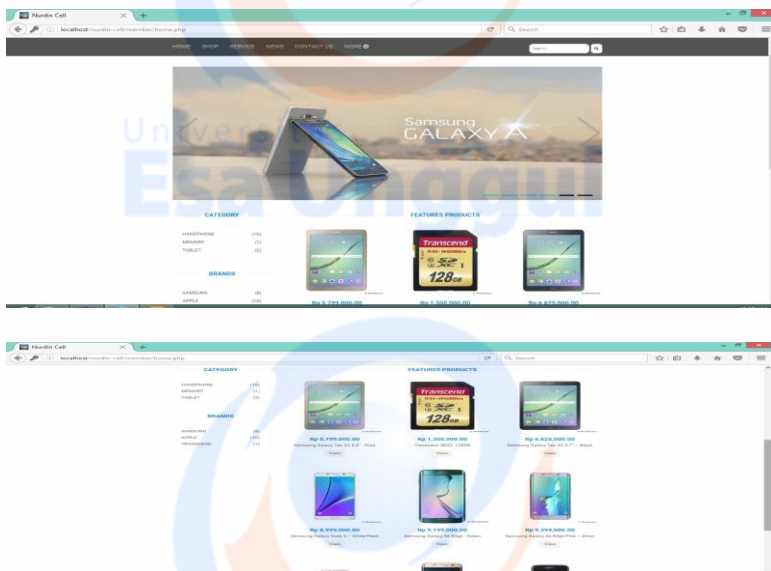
Nurdin Cell
localhost/nurdin-cell/member/home.php
Search
HOME SHOP SERVICE NEWS CONTACT US MORE
Search...
Samsung
GALAXY A
Universitas
Esa Unggul
CATEGORY
HANDPHONE (14)
MEMORY (1)
TABLET (3)
BRANDS
SAMSUNG (8)
APPLE (10)
FEATURES PRODUCTS
Transcend
128GB
Rp 5.799.000,00
Rp 1.300.000,00
Rp 6.825.000,00

Nurdin Cell
localhost/nurdin-cell/member/home.php
Search
CATEGORY
HANDPHONE (14)
MEMORY (1)
TABLET (3)
BRANDS
SAMSUNG (8)
APPLE (10)
TRANSCEND (1)
FEATURES PRODUCTS
Transcend
128GB
Rp 5.799.000,00
Samsung Galaxy Tab S2 8.0" - Gold
View
Rp 1.300.000,00
Transcend SDXC 128GB
View
Rp 6.825.000,00
Samsung Galaxy Tab S2 9.7" - Black
View
Rp 8.999.000,00
Samsung Galaxy Note 5 - White Pearl
View
Rp 9.175.000,00
Samsung Galaxy S6 Edge - Green
View
Rp 9.399.000,00
Samsung Galaxy S6 Edge Plus - Silver
View